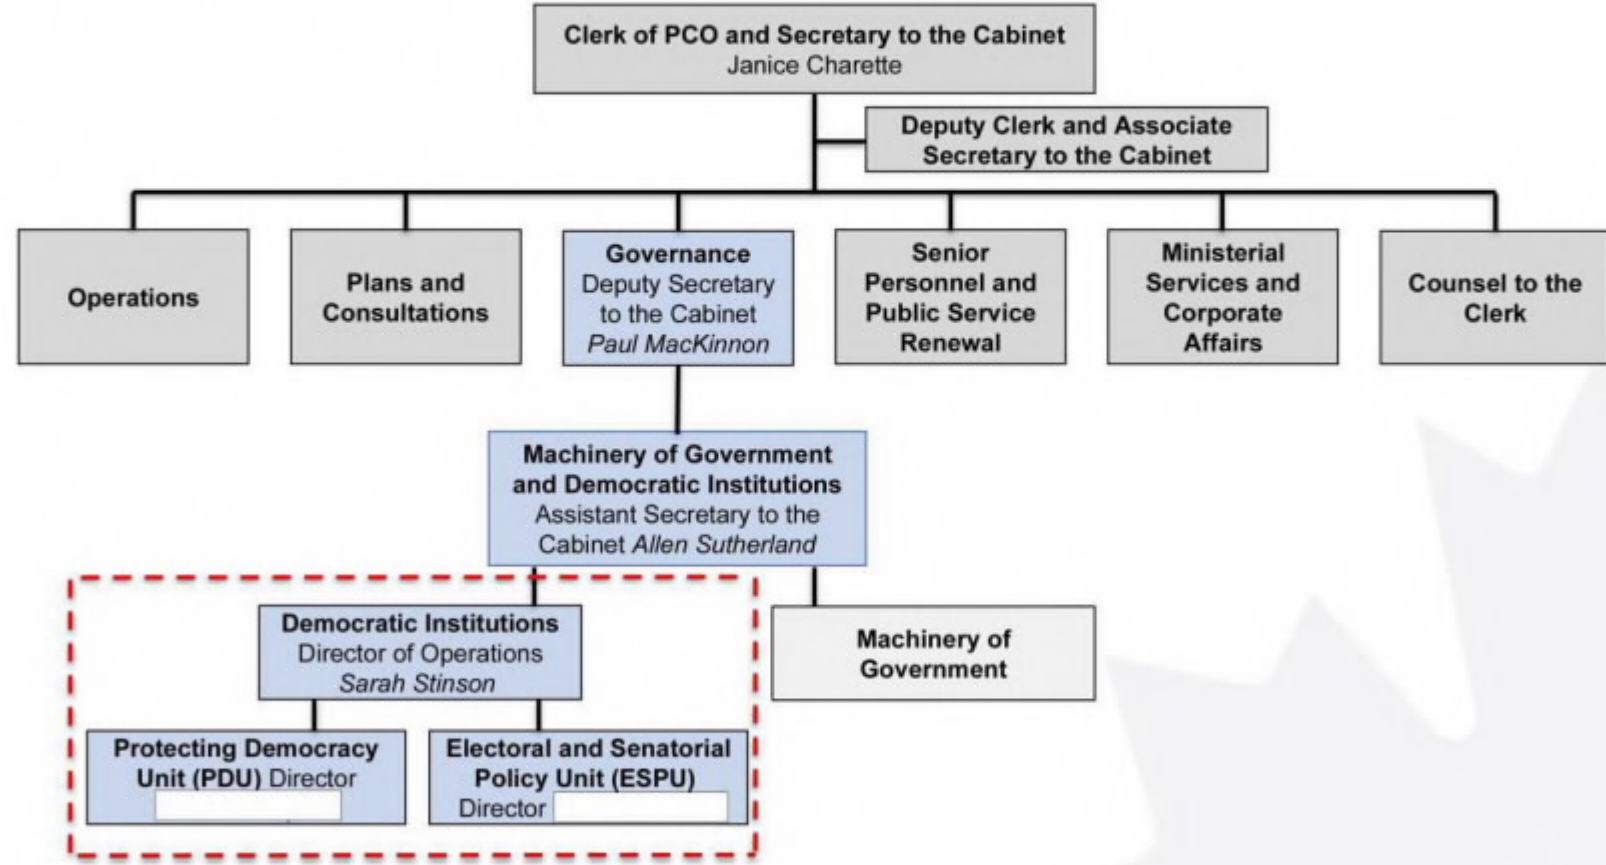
Clerk of PCO and Secretary to the Cabinet
Janice Charette

Deputy Clerk and Associate Secretary to the Cabinet

Operations

Plans and Consultations

Governance
Deputy Secretary to the Cabinet
Paul MacKinnon

Senior Personnel and Public Service Renewal

Ministerial Services and Corporate Affairs

Counsel to the Clerk

Machinery of Government and Democratic Institutions
Assistant Secretary to the Cabinet Allen Sutherland

Democratic Institutions
Director of Operations
Sarah Stinson

Machinery of Government

Protecting Democracy Unit (PDU) Director

Electoral and Senatorial Policy Unit (ESPU)
Director